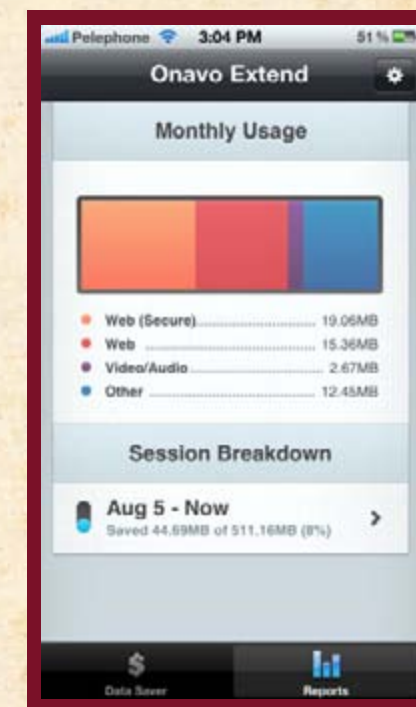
Pelephone 3:04 PM 51 %

Onavo Extend

Monthly Usage

Web (Secure) 19.06MB
Web 15.36MB
Video/Audio 2.67MB
Other 12.45MB

Session Breakdown

Aug 5 - Now
Saved 44.69MB of 511.16MB (8%)

Data Saver
Reports